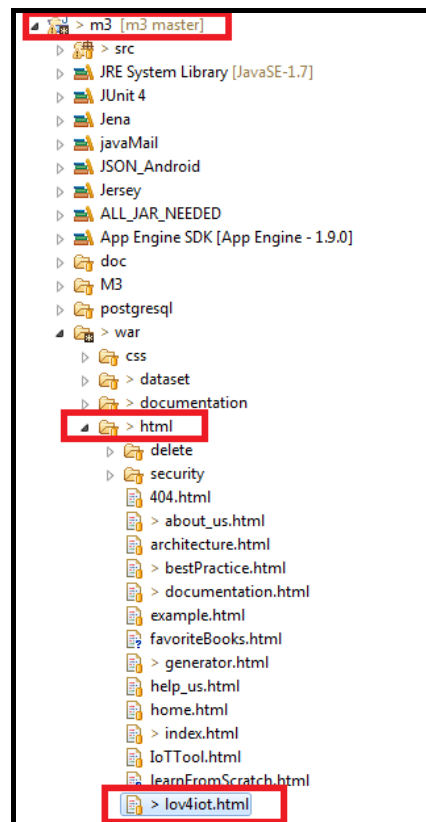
> m3 [m3 master]
> src
JRE System Library [JavaSE-1.7]
JUnit 4
Jena
javaMail
JSON_Android
Jersey
ALL_JAR_NEEDED
App Engine SDK [App Engine - 1.9.0]
doc
M3
postgresql
> war
css
> dataset
> documentation
> html
delete
security
404.html
> about_us.html
architecture.html
> bestPractice.html
> documentation.html
example.html
favoriteBooks.html
> generator.html
help_us.html
home.html
> index.html
IoTTool.html
learnFromScratch.html
> lov4iot.html